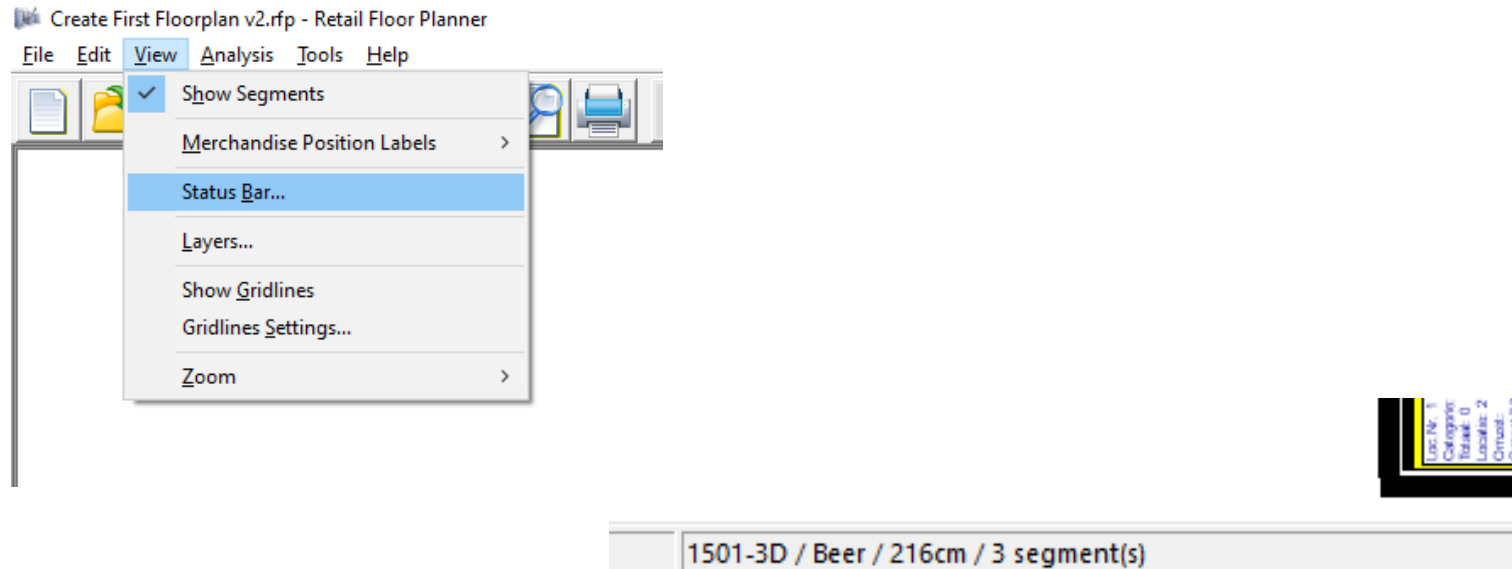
Create First Floorplan v2.rfp - Retail Floor Planner

File Edit View Analysis Tools Help

Show Segments

Merchandise Position Labels

Status Bar...

Layers...

Show Gridlines

Gridlines Settings...

Zoom

Loc.Nr: 1
Categorie:
Totaal: 0
Locatie: 2
Omzet:

1501-3D / Beer / 216cm / 3 segment(s)